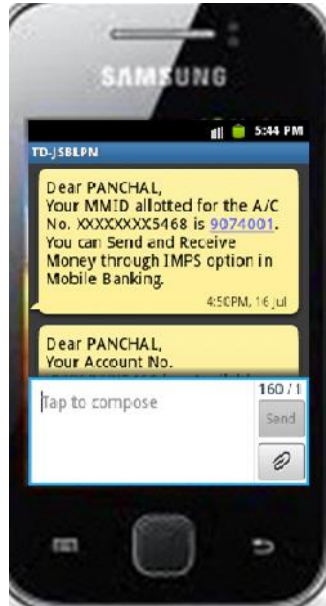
SAMSUNG

5:44 PM

TD-JSBLPN

Dear PANCHAL, Your MMID allotted for the A/C No. XXXXXXXX5468 is 9074001. You can Send and Receive Money through IMPS option in Mobile Banking.

4:50PM, 16 Jul

Dear PANCHAL, Your Account No. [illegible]

Tap to compose

160 / 1

Send